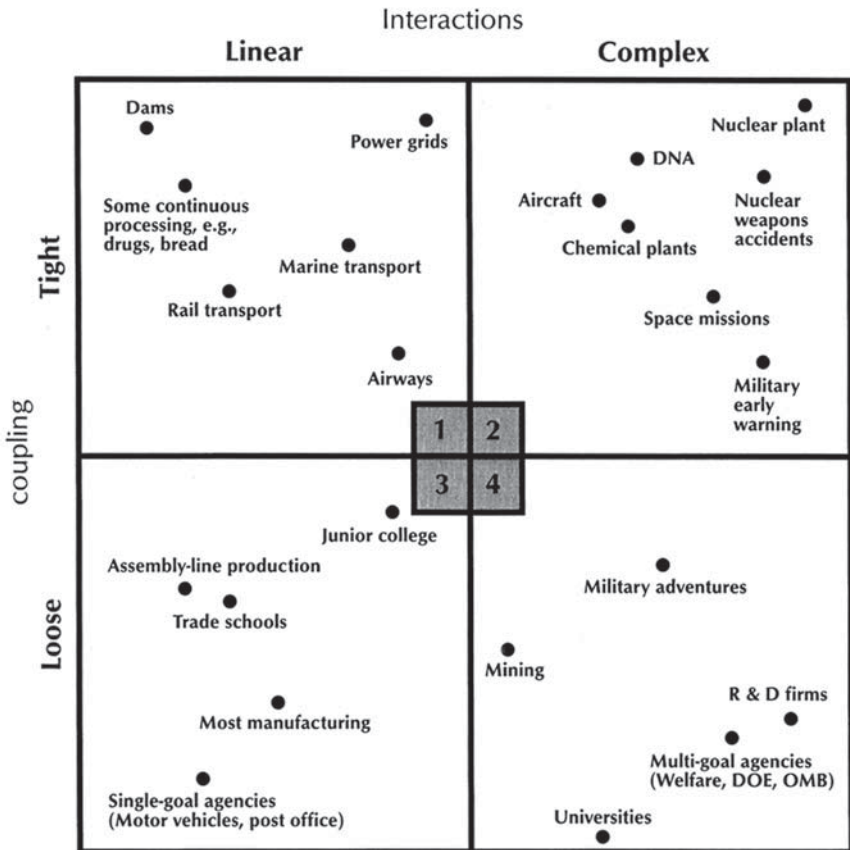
Interactions

Linear

Complex

Tight

coupling

Loose

Dams

Power grids

Some continuous processing, e.g., drugs, bread

Marine transport

Rail transport

Airways

Nuclear plant

DNA

Aircraft

Nuclear weapons accidents

Chemical plants

Space missions

Military early warning

1

2

3

4

Junior college

Assembly-line production

Trade schools

Most manufacturing

Single-goal agencies (Motor vehicles, post office)

Military adventures

Mining

R & D firms

Multi-goal agencies (Welfare, DOE, OMB)

Universities